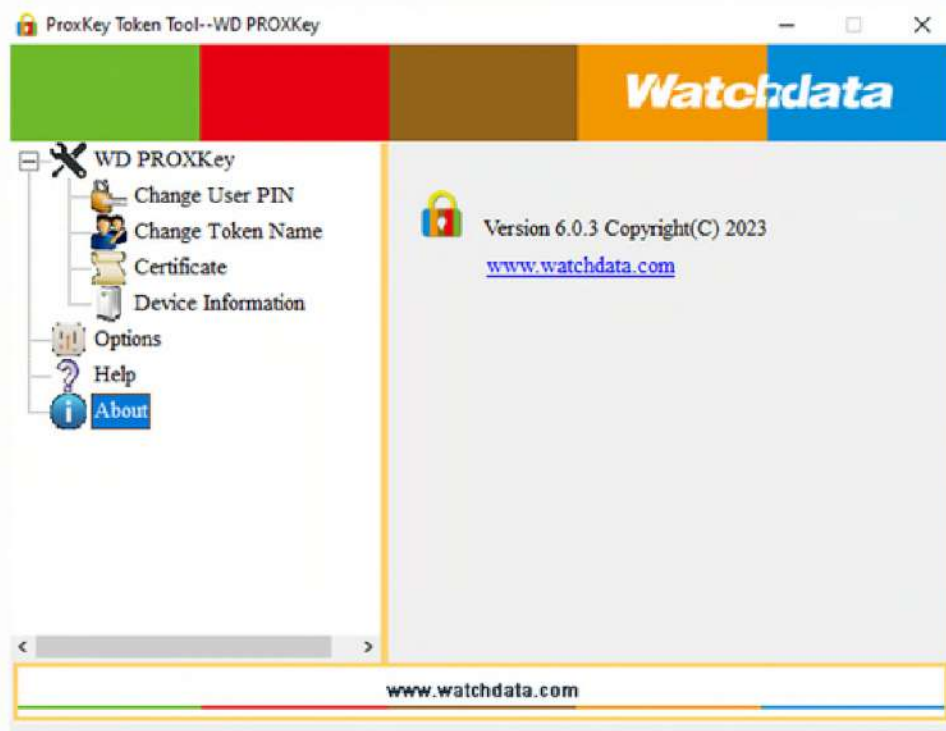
ProxKey Token Tool--WD PROXKey

Watchdata

WD PROXKey
Change User PIN
Change Token Name
Certificate
Device Information
Options
Help
About

Version 6.0.3 Copyright(C) 2023
www.watchdata.com

www.watchdata.com